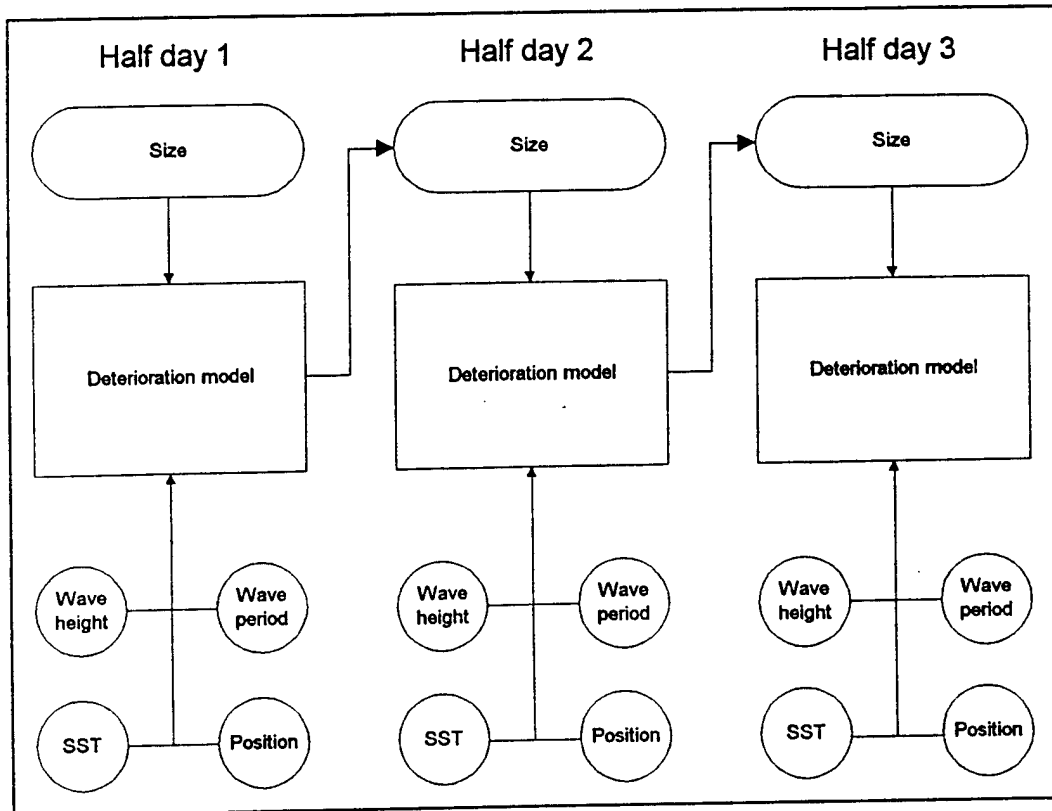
Half day 1

Size

Deterioration model

Wave height

Wave period

SST

Position

Half day 2

Size

Deterioration model

Wave height

Wave period

SST

Position

Half day 3

Size

Deterioration model

Wave height

Wave period

SST

Position